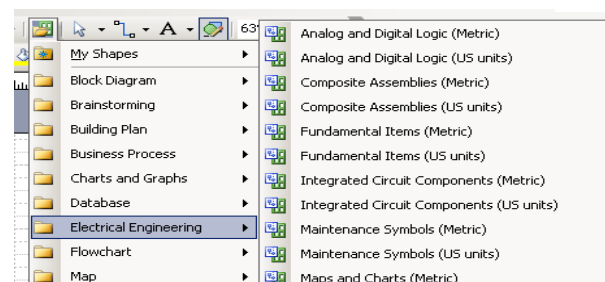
63

My Shapes
Block Diagram
Brainstorming
Building Plan
Business Process
Charts and Graphs
Database
Electrical Engineering
Flowchart
Map

Analog and Digital Logic (Metric)
Analog and Digital Logic (US units)
Composite Assemblies (Metric)
Composite Assemblies (US units)
Fundamental Items (Metric)
Fundamental Items (US units)
Integrated Circuit Components (Metric)
Integrated Circuit Components (US units)
Maintenance Symbols (Metric)
Maintenance Symbols (US units)
Maps and Charts (Metric)